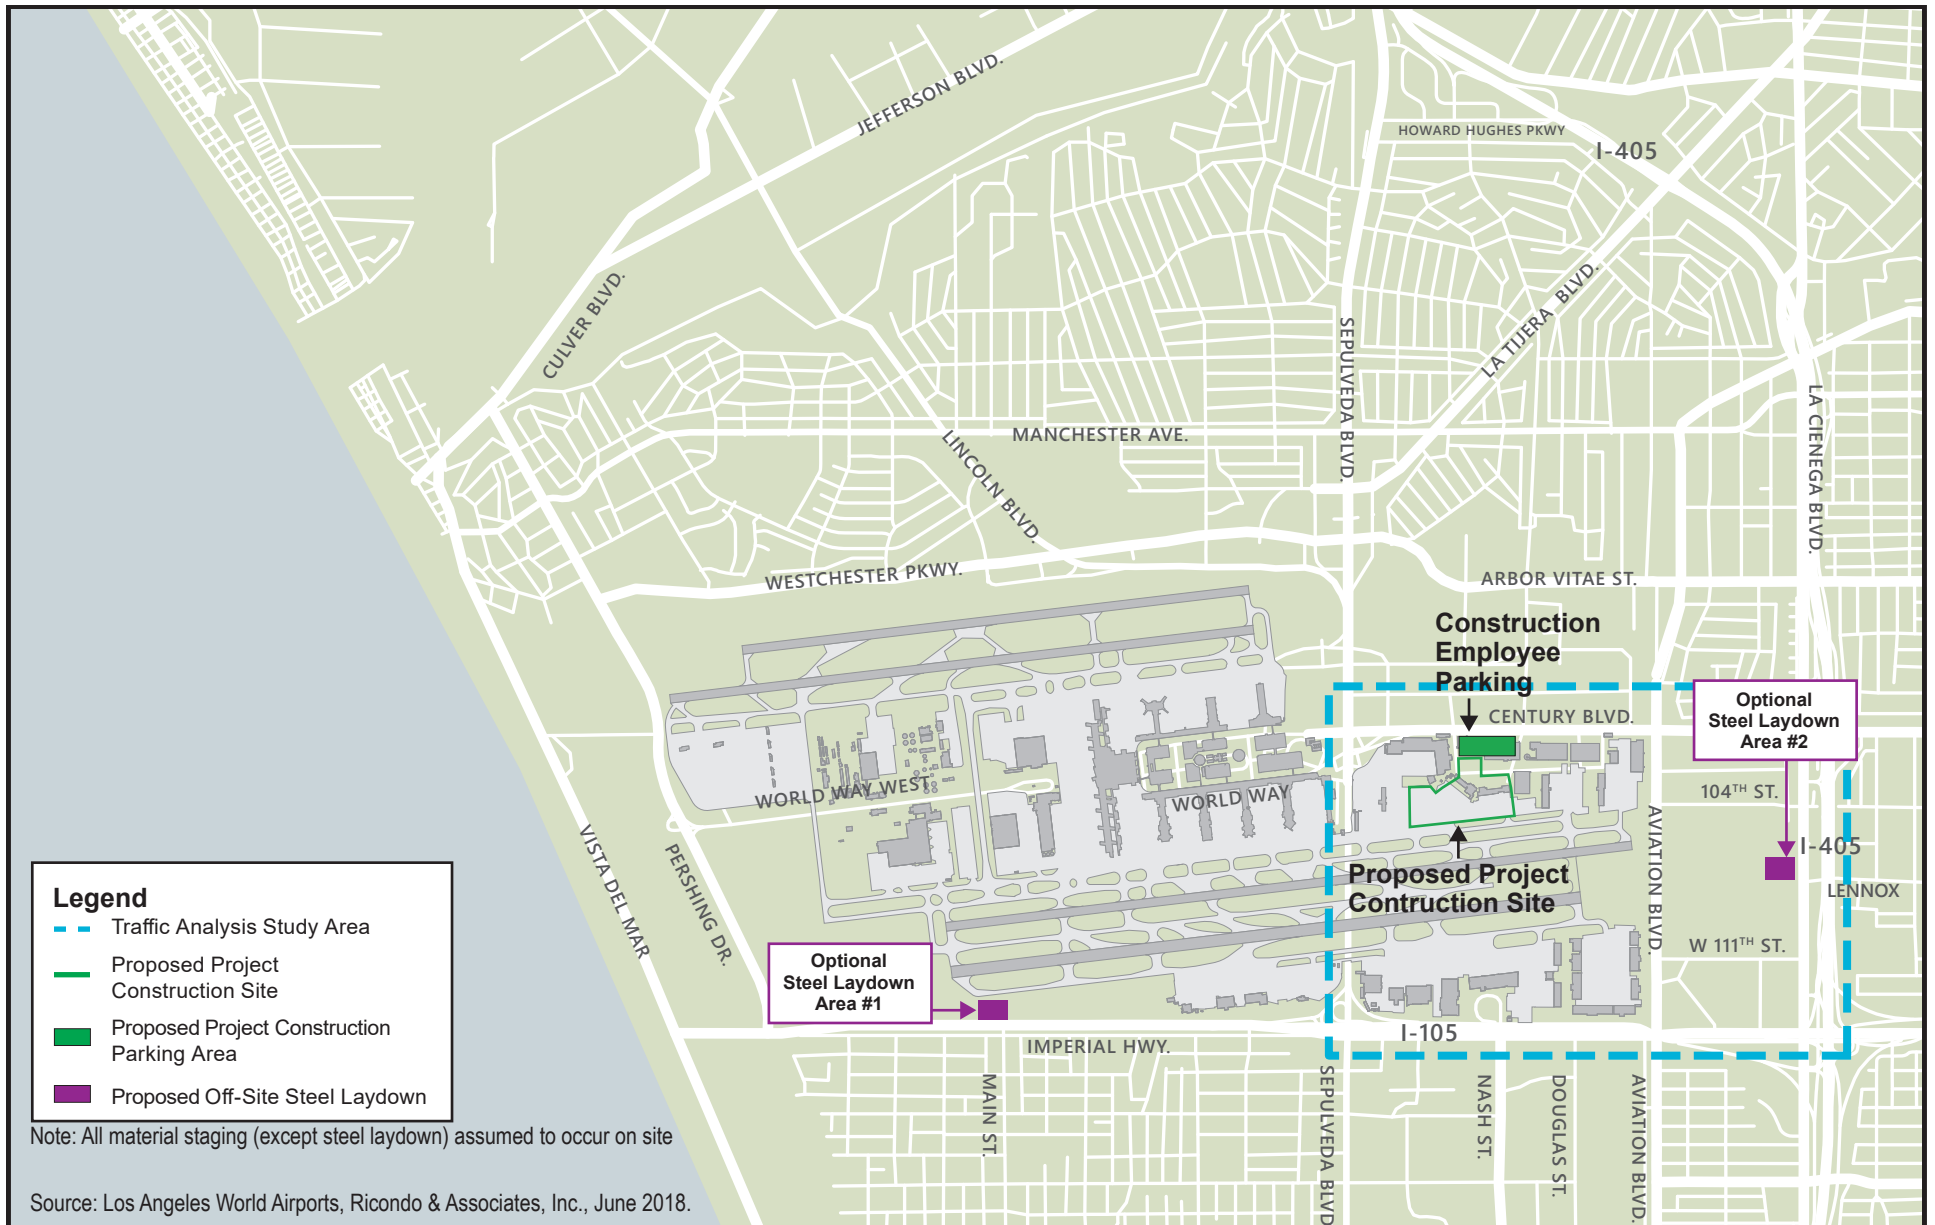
JEFFERSON BLVD.

HOWARD HUGHES PKWY

I-405

CULVER BLVD.

LA TIJERA BLVD.

SEPULVEDA BLVD.

LA CIENEGA BLVD.

MANCHESTER AVE.

LINCOLN BLVD.

WESTCHESTER PKWY.

ARBOR VITAE ST.

Construction Employee Parking

CENTURY BLVD.

Optional Steel Laydown Area #2

104$^{TH}$ ST.

WORLD WAY WEST

WORLD WAY

I-405

LENNOX

AVIATION BLVD.

Proposed Project Contruction Site

W 111$^{TH}$ ST.

VISTA DEL MAR

PERSHING DR.

Optional Steel Laydown Area #1

I-105

IMPERIAL HWY.

MAIN ST.

SEPULVEDA BLVD.

NASH ST.

DOUGLAS ST.

AVIATION BLVD.

Legend
Traffic Analysis Study Area
Proposed Project Construction Site
Proposed Project Construction Parking Area
Proposed Off-Site Steel Laydown

Note: All material staging (except steel laydown) assumed to occur on site

Source: Los Angeles World Airports, Ricondo & Associates, Inc., June 2018.